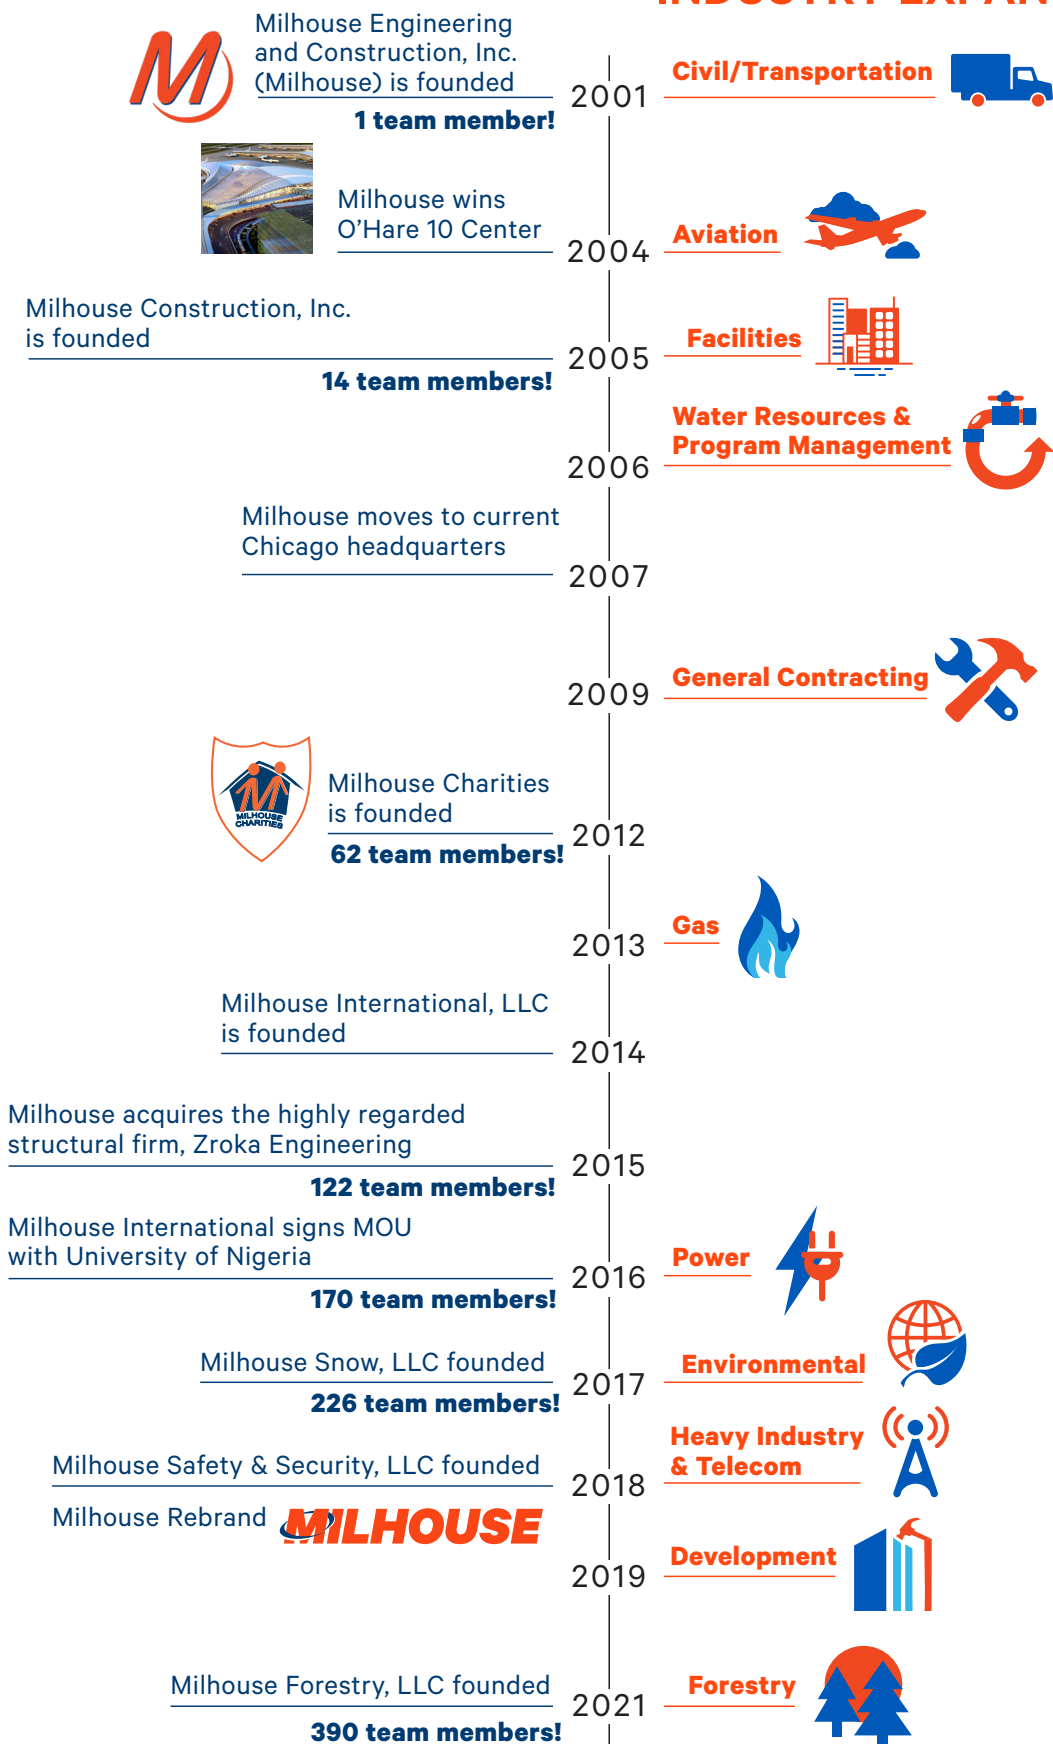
INDUSTRY EXPAN

Milhouse Engineering and Construction, Inc. (Milhouse) is founded
1 team member!

2001

Civil/Transportation

Milhouse wins O'Hare 10 Center

2004

Aviation

Milhouse Construction, Inc. is founded
14 team members!

2005

Facilities

Water Resources & Program Management

2006

Milhouse moves to current Chicago headquarters

2007

2009

General Contracting

MILHOUSE CHARITIES

Milhouse Charities is founded
62 team members!

2012

Gas

2013

Milhouse International, LLC is founded

2014

Milhouse acquires the highly regarded structural firm, Zroka Engineering
122 team members!

2015

Milhouse International signs MOU with University of Nigeria
170 team members!

2016

Power

Milhouse Snow, LLC founded
226 team members!

2017

Environmental

Heavy Industry & Telecom

Milhouse Safety & Security, LLC founded

2018

Milhouse Rebrand MILHOUSE

2019

Development

Milhouse Forestry, LLC founded
390 team members!

2021

Forestry